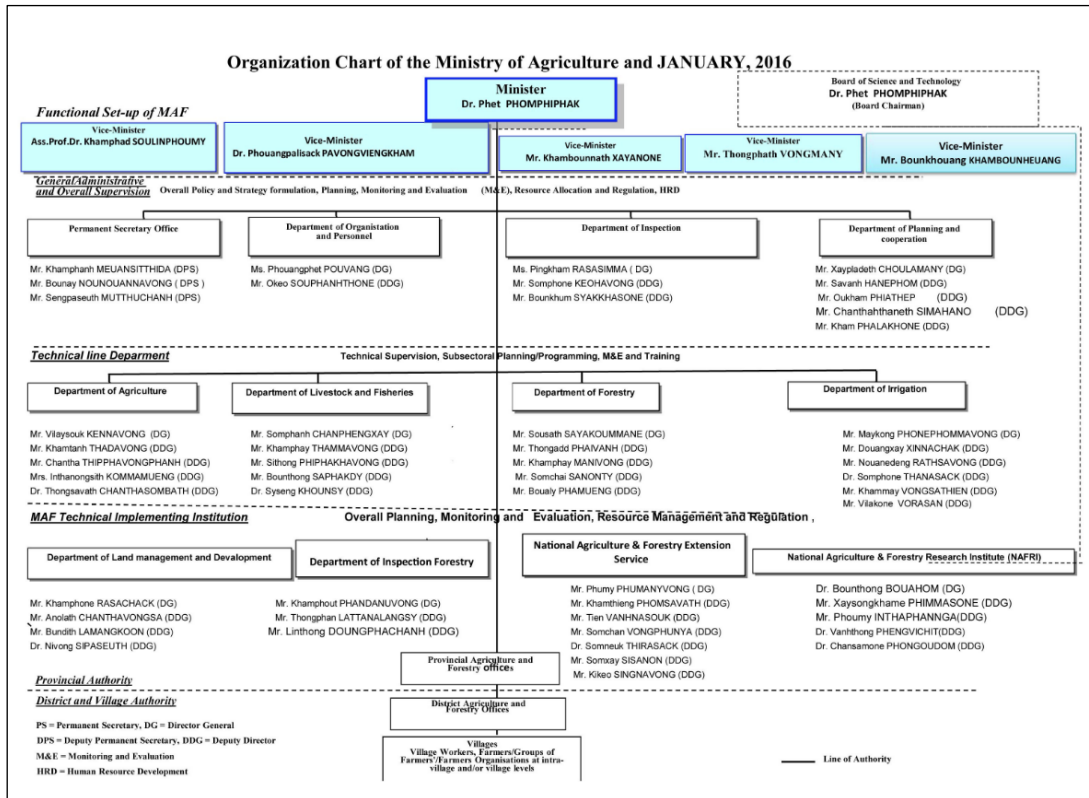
Organization Chart of the Ministry of Agriculture and JANUARY, 2016

Minister
Dr. Phet PHOMPHIPHAK

Board of Science and Technology
Dr. Phet PHOMPHIPHAK
(Board Chairman)

Functional Set-up of MAF

Vice-Minister
Ass.Prof.Dr. Khamphad SOULINPHOUMY

Vice-Minister
Dr. Phouangpalisack PAVONGVIENGKHAM

Vice-Minister
Mr. Khambounnath XAYANONE

Vice-Minister
Mr. Thongphath VONGMANY

Vice-Minister
Mr. Bounkhouang KHAMBOUNHEUANG

General Administrative and Overall Supervision

Overall Policy and Strategy formulation, Planning, Monitoring and Evaluation (M&E), Resource Allocation and Regulation, HRD

Permanent Secretary Office
Mr. Khamphanh MEUANSITTHIDA (DPS)
Mr. Bounay NOUNOUANNAVONG ( DPS )
Mr. Sengpaseuth MUTTHUCHANH (DPS)

Department of Organistation and Personnel
Ms. Phouangphet POUVANG (DG)
Mr. Okeo SOUPHANHTHONE (DDG)

Department of Inspection
Ms. Pingkham RASASIMMA ( DG)
Mr. Somphone KEOHAVONG (DDG)
Mr. Bounkhum SYAKKHASONE (DDG)

Department of Planning and cooperation
Mr. Xaypladeth CHOULAMANY (DG)
Mr. Savanh HANEPHOM (DDG)
Mr. Oukham PHIATHEP (DDG)
Mr. Chanthahthaneth SIMAHANO (DDG)
Mr. Kham PHALAKHONE (DDG)

Technical line Deparment

Technical Supervision, Subsectoral Planning/Programming, M&E and Training

Department of Agriculture
Mr. Vilaysouk KENNAVONG (DG)
Mr. Khamtanh THADAVONG (DDG)
Mr. Chantha THIPPHAVONGPHANH (DDG)
Mrs. Inthanongsith KOMMAMUENG (DDG)
Dr. Thongsavath CHANTHASOMBATH (DDG)

Department of Livestock and Fisheries
Mr. Somphanh CHANPHENGXAY (DG)
Mr. Khamphay THAMMAVONG (DDG)
Mr. Sithong PHIPHAKHAVONG (DDG)
Mr. Bounthong SAPHAKDY (DDG)
Dr. Syseng KHOUNSY (DDG)

Department of Forestry
Mr. Sousath SAYAKOUMMANE (DG)
Mr. Thongadd PHAIVANH (DDG)
Mr. Khamphay MANIVONG (DDG)
Mr. Somchai SANONTY (DDG)
Mr. Boualy PHAMUENG (DDG)

Department of Irrigation
Mr. Maykong PHONEPHOMMAVONG (DG)
Mr. Douangxay XINNACHAK (DDG)
Mr. Nouanedeng RATHSAVONG (DDG)
Dr. Somphone THANASACK (DDG)
Mr. Khammay VONGSATHIEN (DDG)
Mr. Vilakone VORASAN (DDG)

MAF Technical Implementing Institution

Overall Planning, Monitoring and Evaluation, Resource Management and Regulation ,

Department of Land management and Devalopment
Mr. Khamphone RASACHACK (DG)
Mr. Anolath CHANTHAVONGSA (DDG)
Mr. Bundith LAMANGKOON (DDG)
Dr. Nivong SIPASEUTH (DDG)

Department of Inspection Forestry
Mr. Khamphout PHANDANUVONG (DG)
Mr. Thongphan LATTANALANGSY (DDG)
Mr. Linthong DOUNGPHACHANH (DDG)

National Agriculture & Forestry Extension Service
Mr. Phumy PHUMANYVONG ( DG)
Mr. Khamthieng PHOMSAVATH (DDG)
Mr. Tien VANHNASOUK (DDG)
Mr. Somchan VONGPHUNYA (DDG)
Dr. Somneuk THIRASACK (DDG)
Mr. Somxay SISANON (DDG)
Mr. Kikeo SINGNAVONG (DDG)

National Agriculture & Forestry Research Institute (NAFRI)
Dr. Bounthong BOUAHOM (DG)
Mr. Xaysongkhame PHIMMASONE (DDG)
Mr. Phoumy INTHAPHANNGA(DDG)
Dr. Vanhthong PHENGVICHIT(DDG)
Dr. Chansamone PHONGOUDOM (DDG)

Provincial Agriculture and Forestry offices

Provincial Authority

District and Village Authority

District Agriculture and Forestry Offices

Villages
Village Workers, Farmers/Groups of Farmers/Farmers Organisations at intra-village and/or village levels

PS = Permanent Secretary, DG = Director General
DPS = Deputy Permanent Secretary, DDG = Deputy Director
M&E = Monitoring and Evaluation
HRD = Human Resource Development

Line of Authority